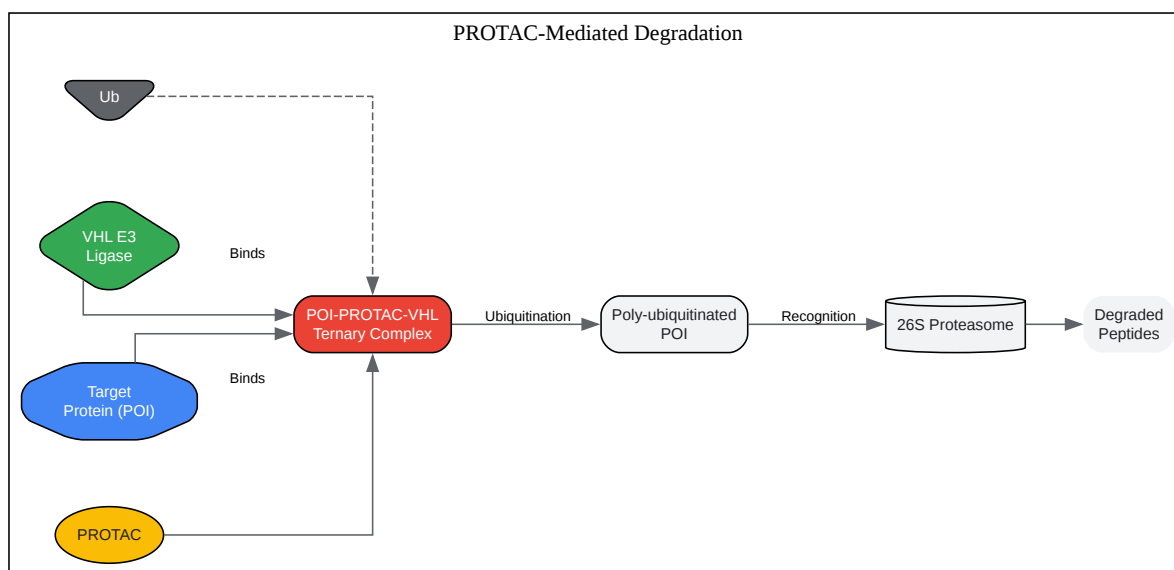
PROTAC-Mediated Degradation

Ub

VHL E3 Ligase

Binds

POI-PROTAC-VHL Ternary Complex

Ubiquitination

Poly-ubiquitinated POI

Recognition

26S Proteasome

Degraded Peptides

Target Protein (POI)

Binds

PROTAC